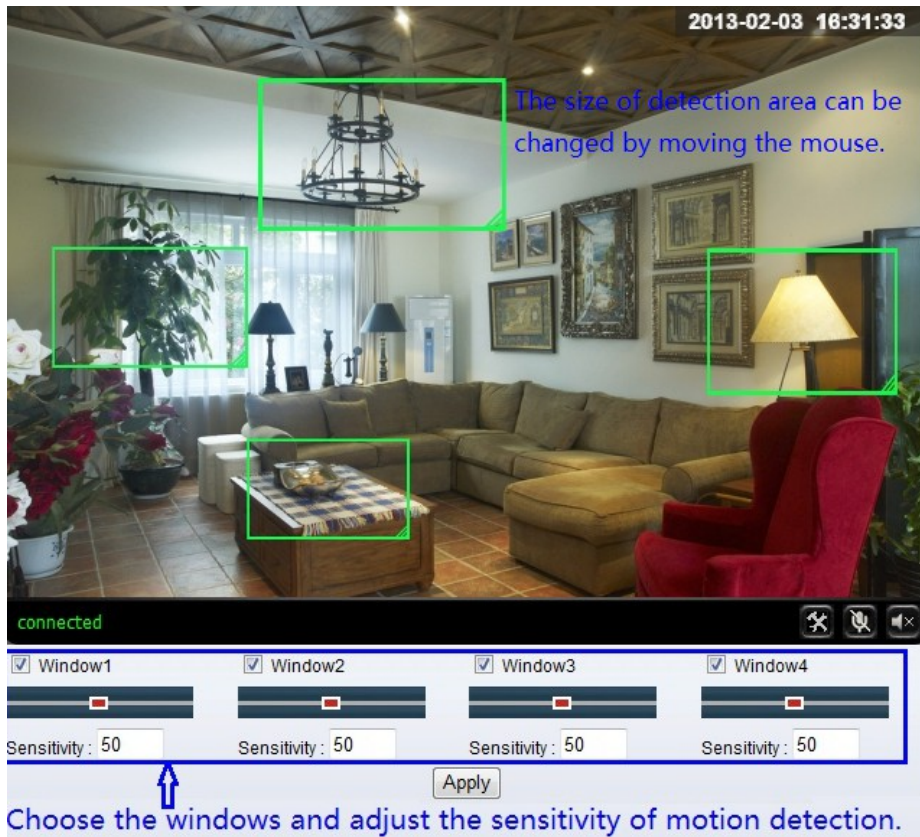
2013-02-03 16:31:33

The size of detection area can be changed by moving the mouse.

connected

☑ Window1
Sensitivity : 50

☑ Window2
Sensitivity : 50

☑ Window3
Sensitivity : 50

☑ Window4
Sensitivity : 50

Apply

Choose the windows and adjust the sensitivity of motion detection.